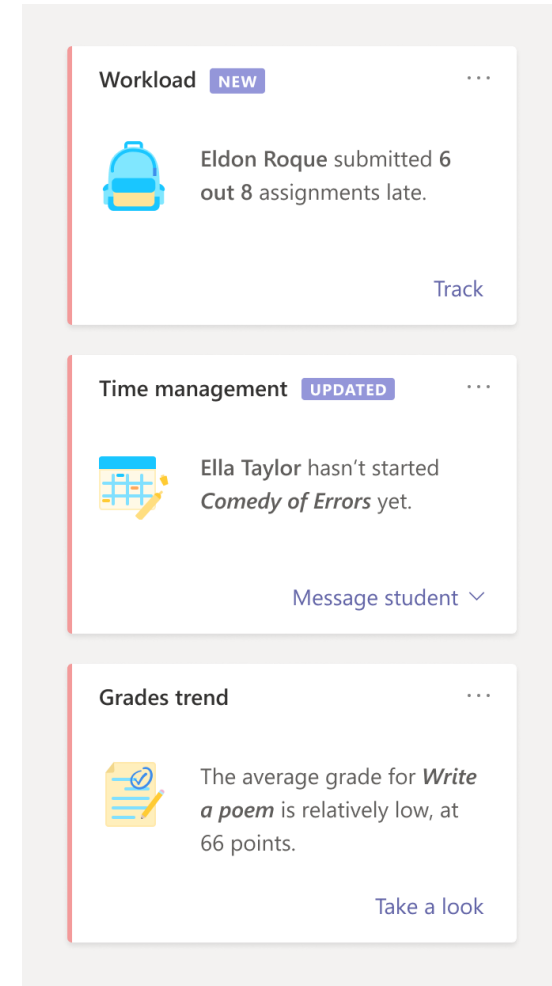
Workload NEW ...

Eldon Roque submitted 6 out 8 assignments late.

Track

Time management UPDATED ...

Ella Taylor hasn't started Comedy of Errors yet.

Message student

Grades trend ...

The average grade for Write a poem is relatively low, at 66 points.

Take a look